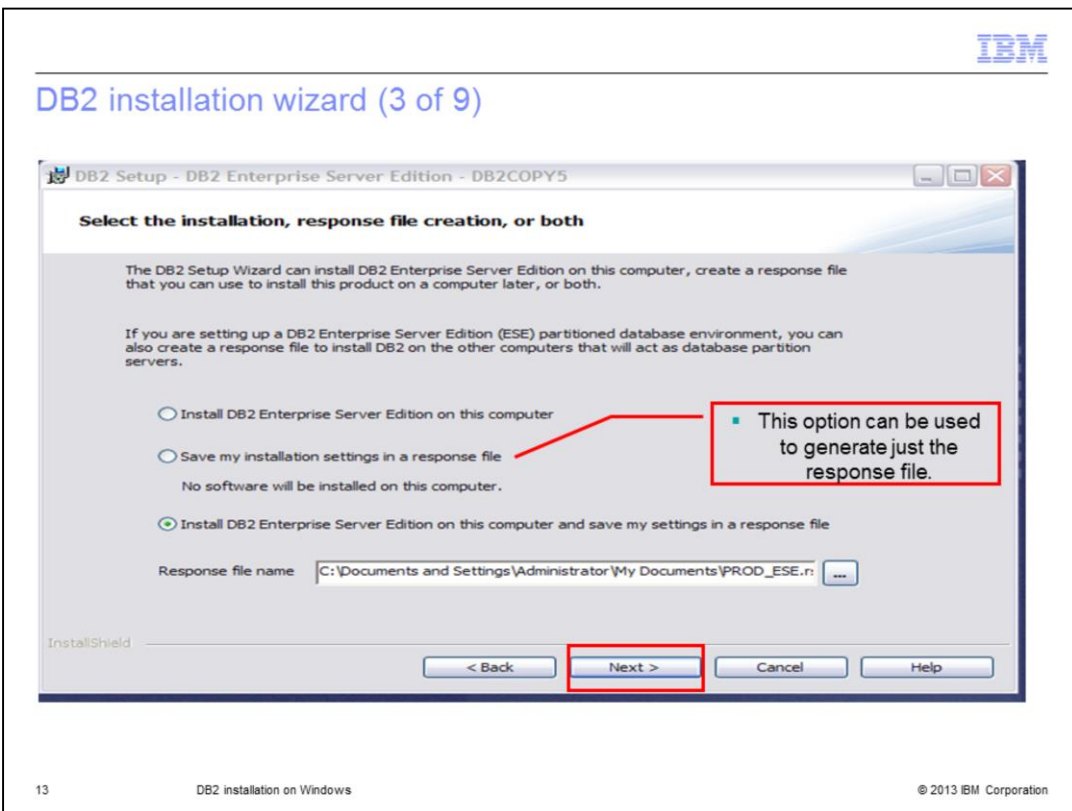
IBM

DB2 installation wizard (3 of 9)

DB2 Setup - DB2 Enterprise Server Edition - DB2COPY5

Select the installation, response file creation, or both

The DB2 Setup Wizard can install DB2 Enterprise Server Edition on this computer, create a response file that you can use to install this product on a computer later, or both.

If you are setting up a DB2 Enterprise Server Edition (ESE) partitioned database environment, you can also create a response file to install DB2 on the other computers that will act as database partition servers.

Install DB2 Enterprise Server Edition on this computer

Save my installation settings in a response file

No software will be installed on this computer.

Install DB2 Enterprise Server Edition on this computer and save my settings in a response file

Response file name C:\Documents and Settings\Administrator\My Documents\PROD_ESE.r ...

- This option can be used to generate just the response file.

InstallShield

< Back Next > Cancel Help

13 DB2 installation on Windows © 2013 IBM Corporation